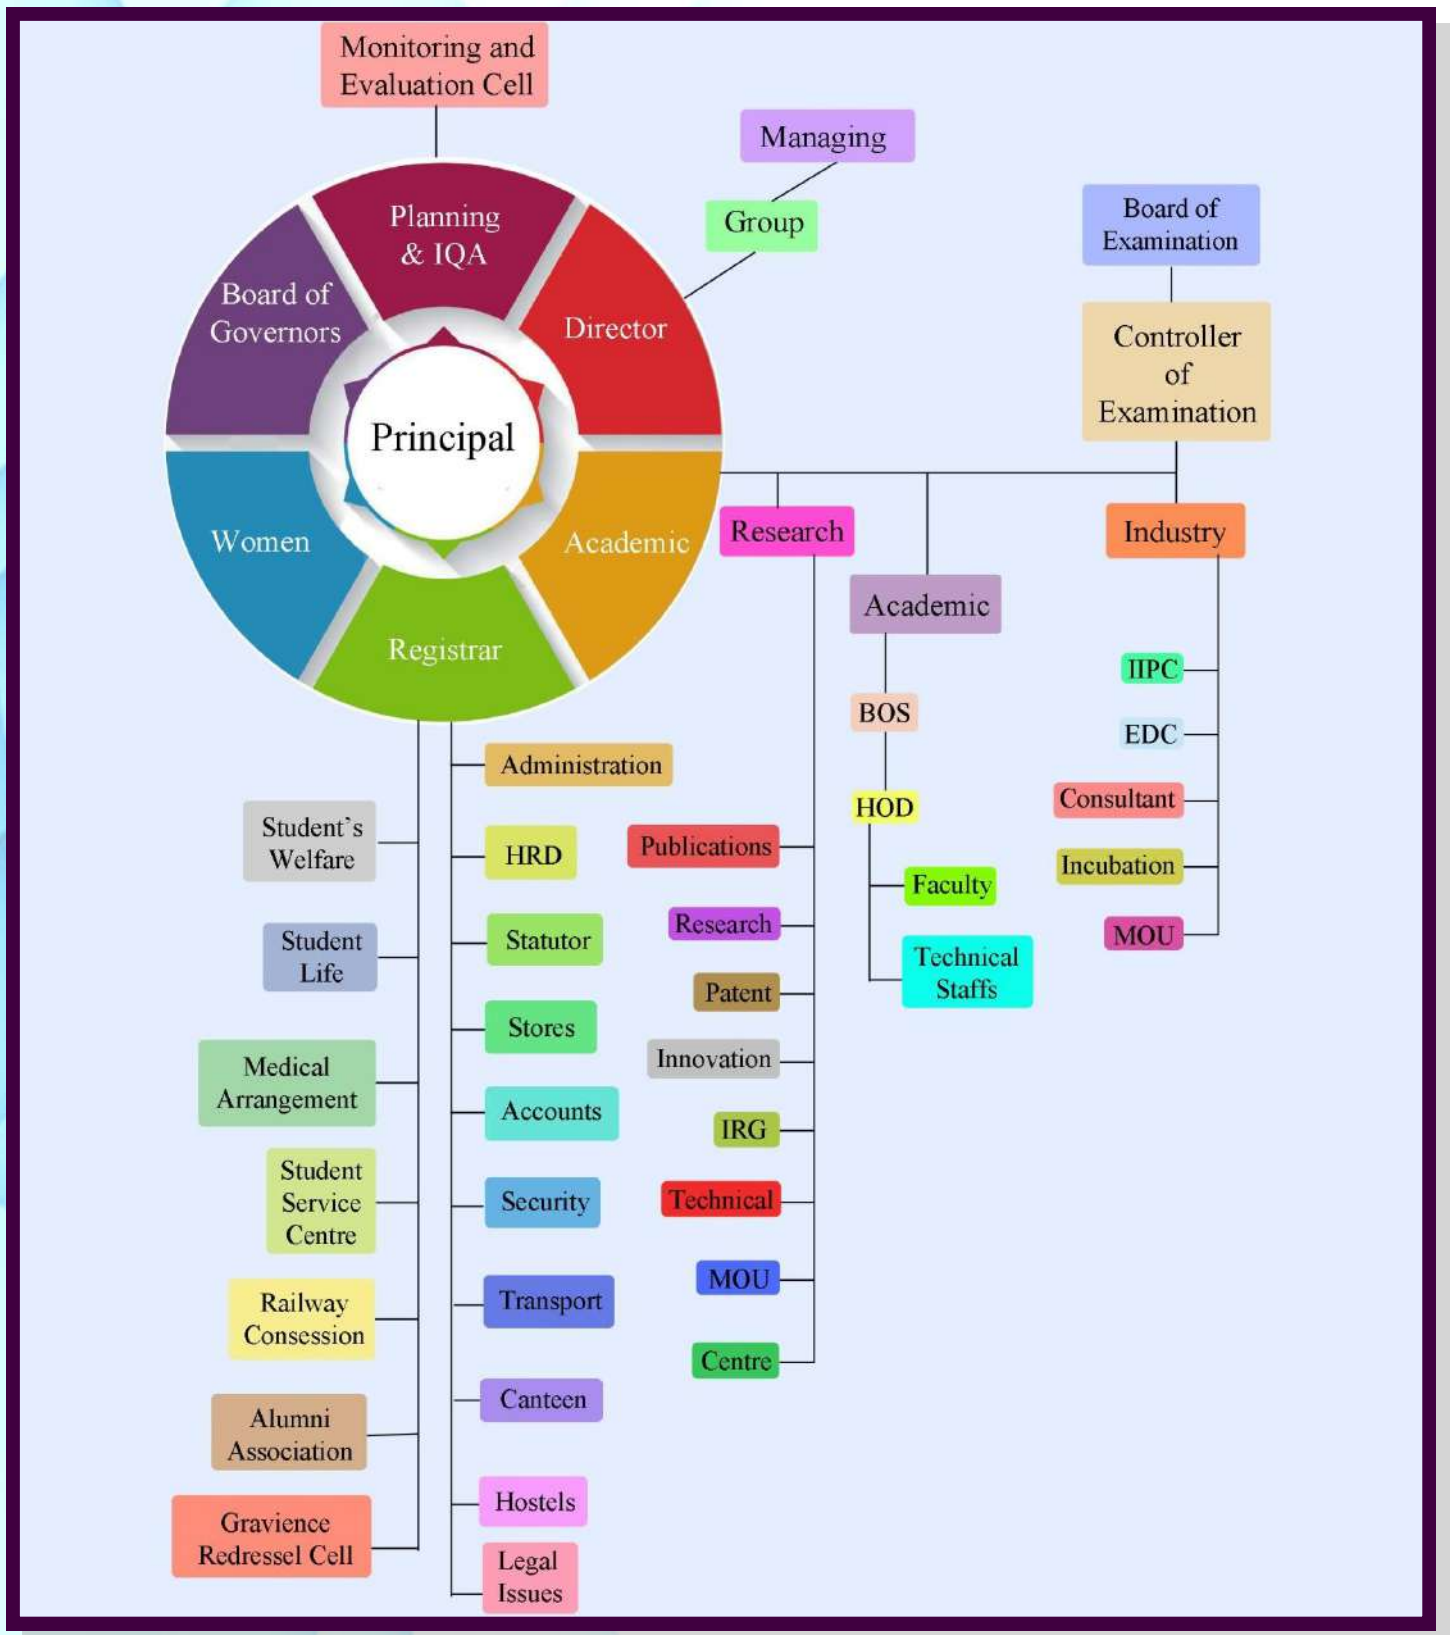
Monitoring and Evaluation Cell

Managing

Group

Board of Examination

Controller of Examination

Planning & IQA

Board of Governors

Director

Principal

Women

Academic

Registrar

Research

Academic

Industry

IIPC

EDC

Consultant

Incubation

MOU

BOS

HOD

Faculty

Technical Staffs

Administration

HRD

Statutor

Stores

Accounts

Security

Transport

Canteen

Hostels

Legal Issues

Publications

Research

Patent

Innovation

IRG

Technical

MOU

Centre

Student's Welfare

Student Life

Medical Arrangement

Student Service Centre

Railway Consession

Alumni Association

Gravience Redressel Cell